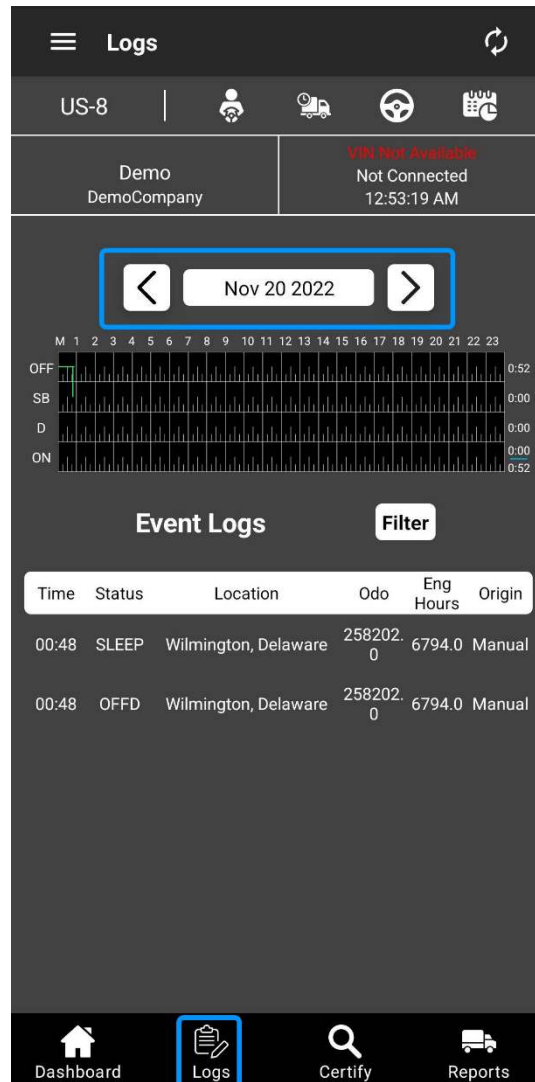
Logs

US-8

Demo
DemoCompany

VIN Not Available
Not Connected
12:53:19 AM

<
Nov 20 2022
>

M 1 2 3 4 5 6 7 8 9 10 11 12 13 14 15 16 17 18 19 20 21 22 23

OFF
SB
D
ON

0:52
0:00
0:00
0:00
0:52

Event Logs

Filter

| Time | Status | Location | Odo | Eng Hours | Origin |
|---|---|---|---|---|---|
| 00:48 | SLEEP | Wilmington, Delaware | 258202.0 | 6794.0 | Manual |
| 00:48 | OFFD | Wilmington, Delaware | 258202.0 | 6794.0 | Manual |

Dashboard
Logs
Certify
Reports